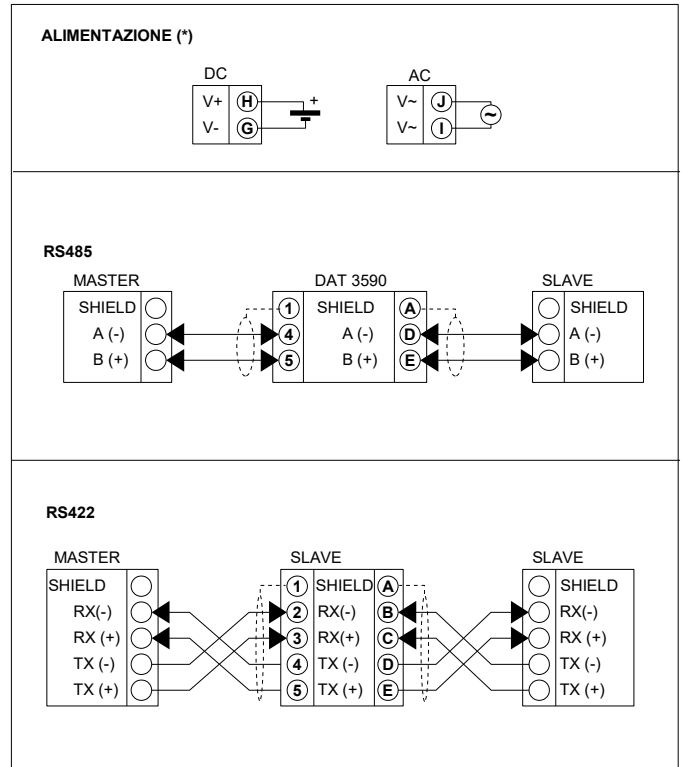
ALIMENTAZIONE (*)

DC
V+ H
V- G
+

AC
V~ J
V~ I
~

RS485

MASTER
SHIELD
A (-)
B (+)

DAT 3590
1 SHIELD A
4 A (-) D
5 B (+) E

SLAVE
SHIELD
A (-)
B (+)

RS422

MASTER
SHIELD
RX(-)
RX (+)
TX (-)
TX (+)

SLAVE
1 SHIELD A
2 RX(-) B
3 RX(+) C
4 TX (-) D
5 TX (+) E

SLAVE
SHIELD
RX(-)
RX (+)
TX (-)
TX (+)